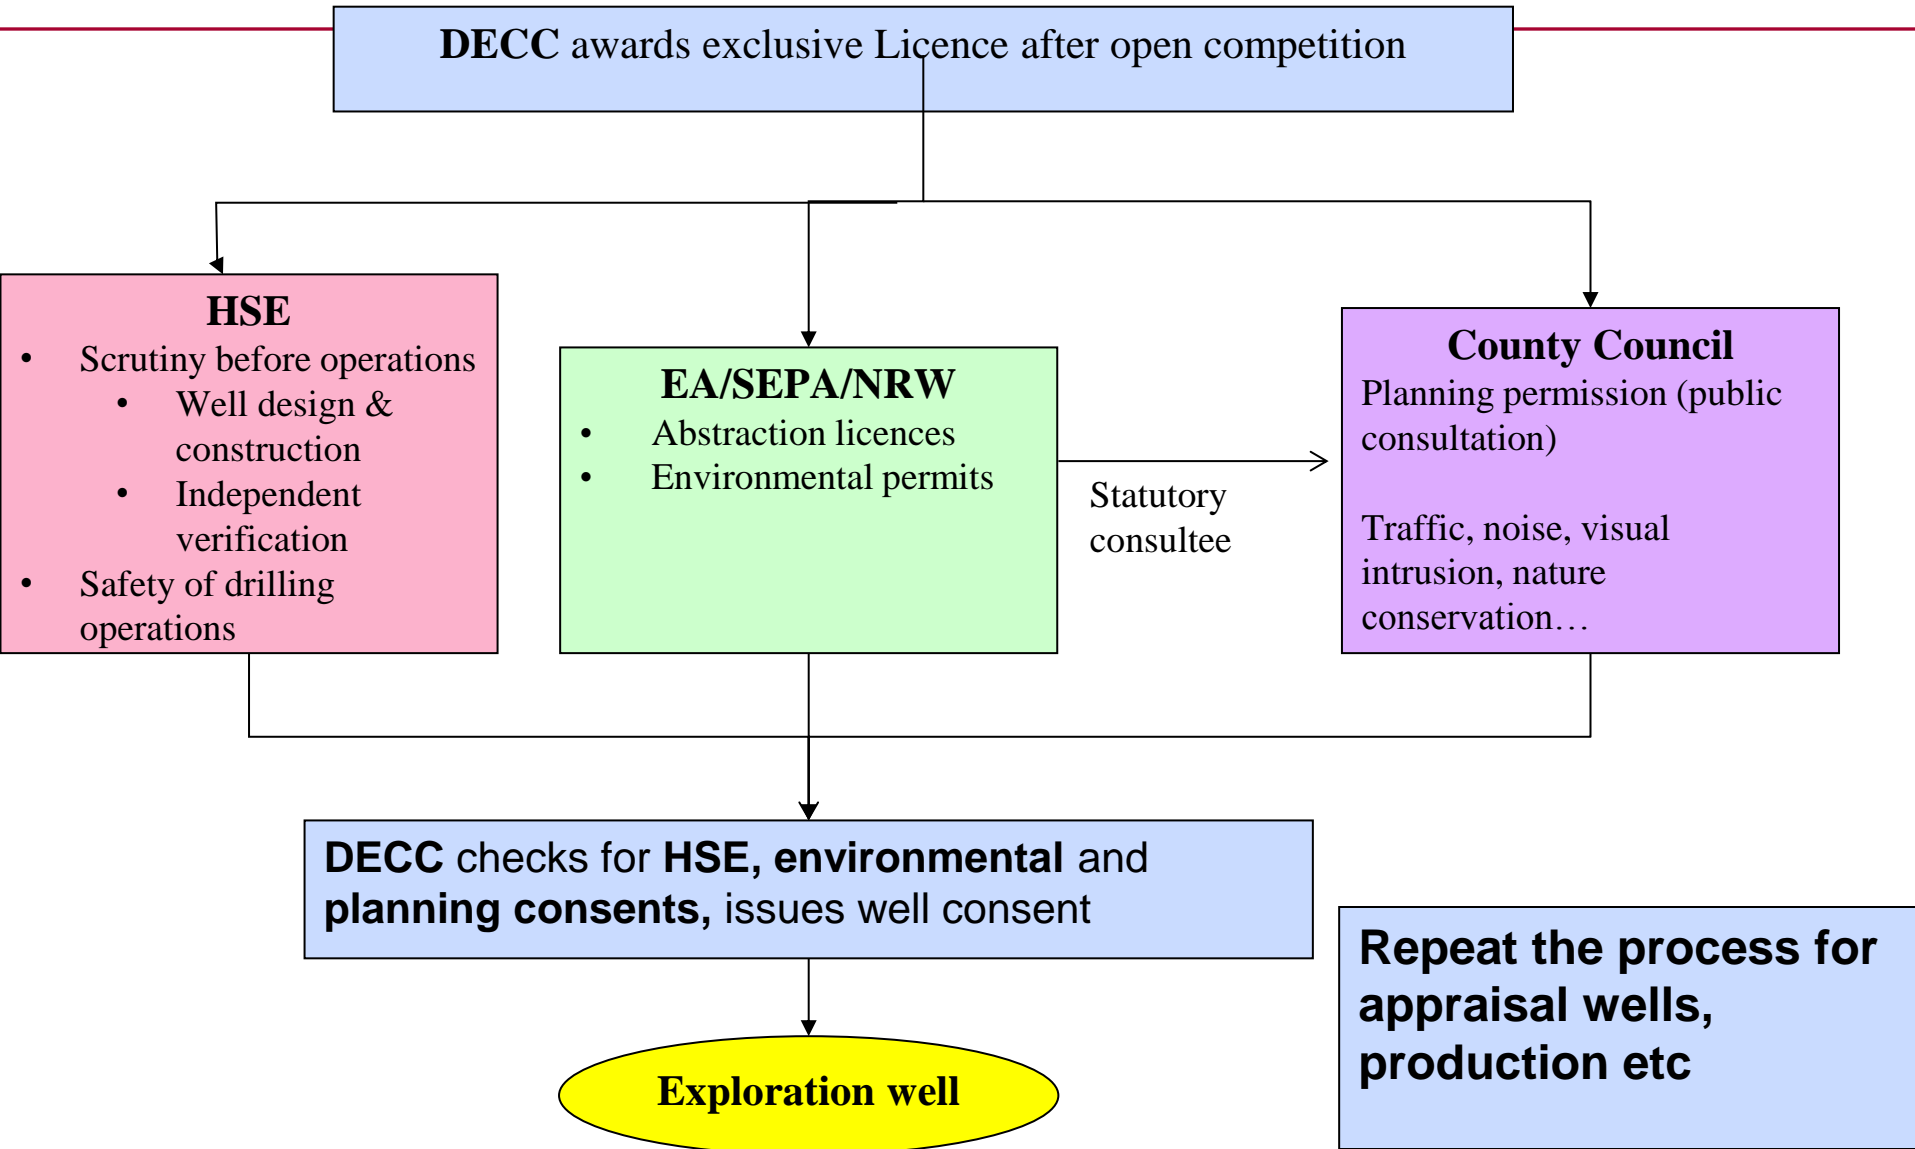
**DECC** awards exclusive Licence after open competition

**HSE**
- Scrutiny before operations
  - Well design & construction
  - Independent verification
- Safety of drilling operations

**EA/SEPA/NRW**
- Abstraction licences
- Environmental permits

Statutory consultee

**County Council**
Planning permission (public consultation)

Traffic, noise, visual intrusion, nature conservation…

**DECC** checks for **HSE, environmental** and **planning consents,** issues well consent

**Exploration well**

**Repeat the process for appraisal wells, production etc**